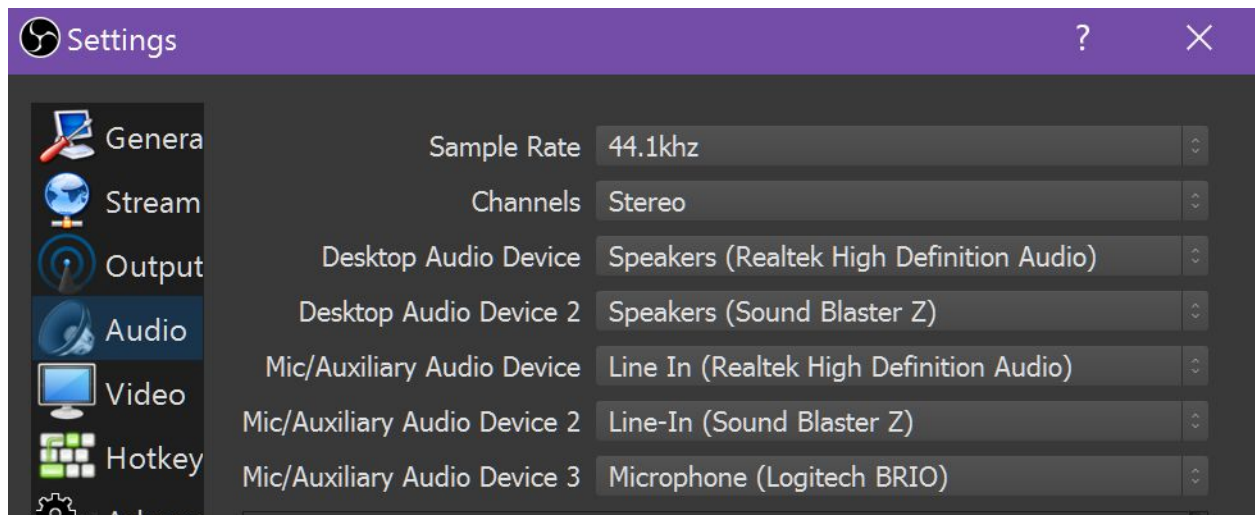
Settings

?

Genera
Stream
Output
Audio
Video
Hotkey

| | |
|---|---|
| Sample Rate | 44.1khz |
| Channels | Stereo |
| Desktop Audio Device | Speakers (Realtek High Definition Audio) |
| Desktop Audio Device 2 | Speakers (Sound Blaster Z) |
| Mic/Auxiliary Audio Device | Line In (Realtek High Definition Audio) |
| Mic/Auxiliary Audio Device 2 | Line-In (Sound Blaster Z) |
| Mic/Auxiliary Audio Device 3 | Microphone (Logitech BRIO) |